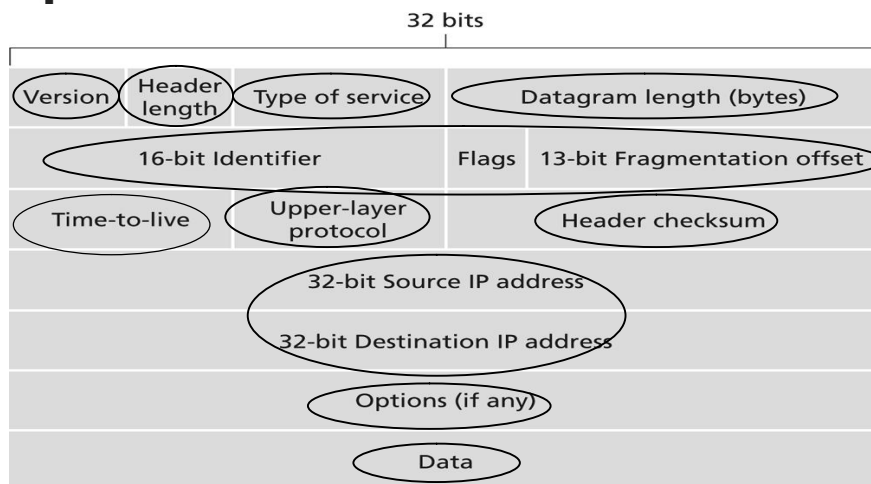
32 bits

| Version | Header length | Type of service | Datagram length (bytes) | |
|---|---|---|---|---|
| 16-bit Identifier | | | Flags | 13-bit Fragmentation offset |
| Time-to-live | Upper-layer protocol | | Header checksum | |

32-bit Source IP address

32-bit Destination IP address

Options (if any)

Data